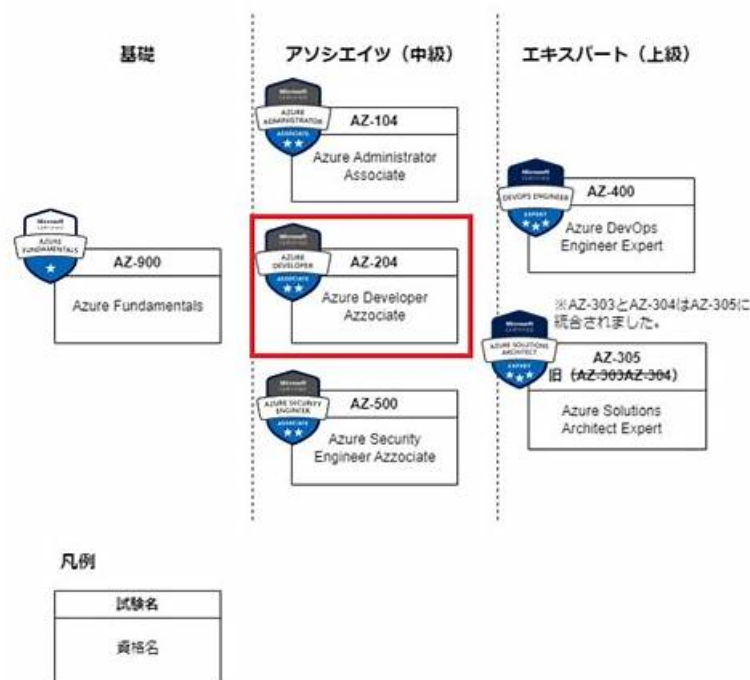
基礎

アソシエイツ（中級）

エキスパート（上級）

Microsoft CERTIFIED AZURE ADMINISTRATOR ASSOCIATE

AZ-104

Azure Administrator Associate

Microsoft CERTIFIED DEVOPS ENGINEER EXPERT

AZ-400

Azure DevOps Engineer Expert

Microsoft CERTIFIED AZURE FUNDAMENTALS

AZ-900

Azure Fundamentals

Microsoft CERTIFIED AZURE DEVELOPER ASSOCIATE

AZ-204

Azure Developer Azzociate

※AZ-303とAZ-304はAZ-305に統合されました。

Microsoft CERTIFIED AZURE SOLUTIONS ARCHITECT EXPERT

AZ-305

旧（AZ-303AZ-304）

Azure Solutions Architect Expert

Microsoft CERTIFIED AZURE SECURITY ENGINEER ASSOCIATE

AZ-500

Azure Security Engineer Azzociate

凡例

試験名

資格名